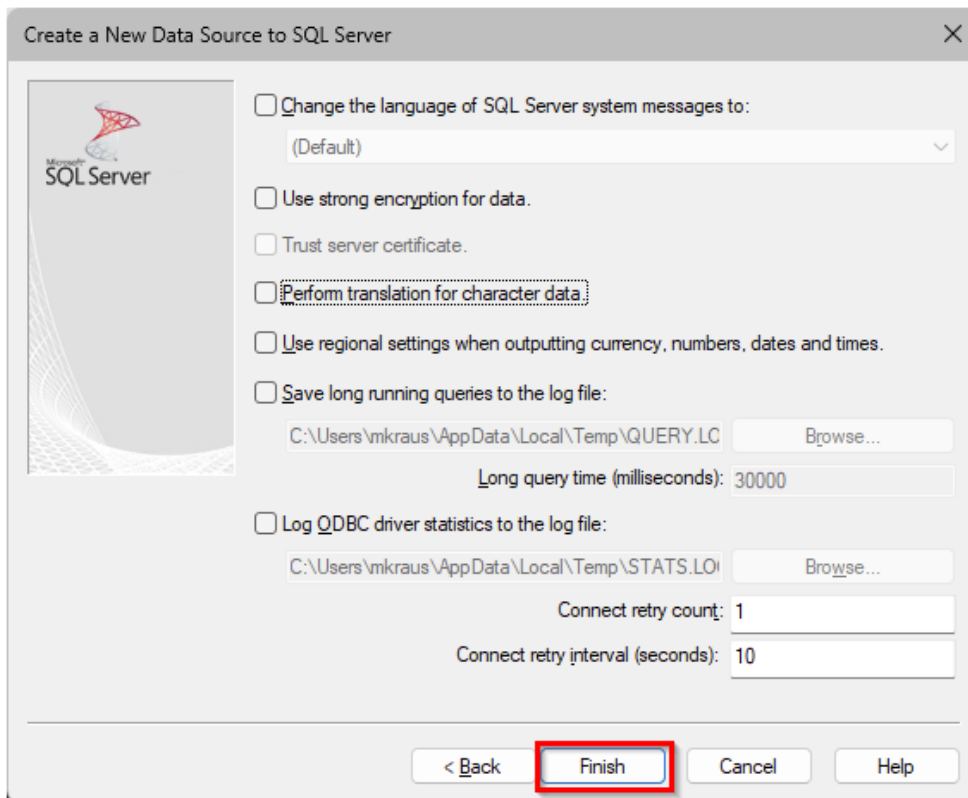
Create a New Data Source to SQL Server

Microsoft SQL Server

Change the language of SQL Server system messages to:

(Default)

Use strong encryption for data.

Trust server certificate.

Perform translation for character data.

Use regional settings when outputting currency, numbers, dates and times.

Save long running queries to the log file:

C:\Users\mkraus\AppData\Local\Temp\QUERY.LC

Browse...

Long query time (milliseconds): 30000

Log ODBC driver statistics to the log file:

C:\Users\mkraus\AppData\Local\Temp\STATS.LO

Browse...

Connect retry count: 1

Connect retry interval (seconds): 10

< Back

Finish

Cancel

Help